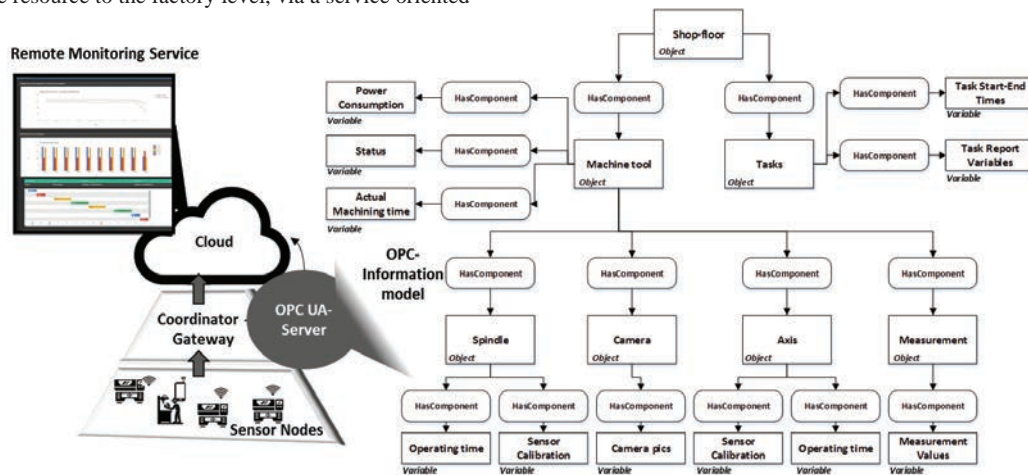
e resource to the factory level, via a service oriented

Remote Monitoring Service

Cloud

Coordinator Gateway

OPC UA-Server

Sensor Nodes

Shop-floor
Object

HasComponent

HasComponent

Power Consumption
Variable

HasComponent

Status
Variable

HasComponent

Machine tool
Object

Actual Mechining time
Variable

HasComponent

HasComponent

Task Start-End Times
Variable

Tasks
Object

HasComponent

Task Report Variables
Variable

OPC-Information model

HasComponent

HasComponent

HasComponent

HasComponent

Spindle
Object

Camera
Object

Axis
Object

Measurement
Object

HasComponent

HasComponent

HasComponent

HasComponent

HasComponent

HasComponent

Operating time
Variable

Sensor Calibration
Variable

Camera pics
Variable

Sensor Calibration
Variable

Operating time
Variable

Measurement Values
Variable